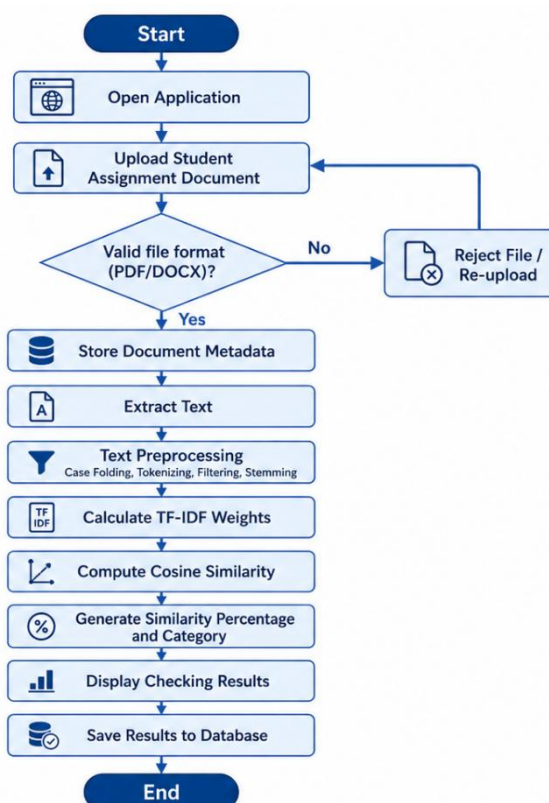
Start

Open Application

Upload Student Assignment Document

Valid file format (PDF/DOCX)?

No

Reject File / Re-upload

Yes

Store Document Metadata

A

Extract Text

Text Preprocessing
Case Folding, Tokenizing, Filtering, Stemming

TF IDF

Calculate TF-IDF Weights

Compute Cosine Similarity

%

Generate Similarity Percentage and Category

Display Checking Results

Save Results to Database

End